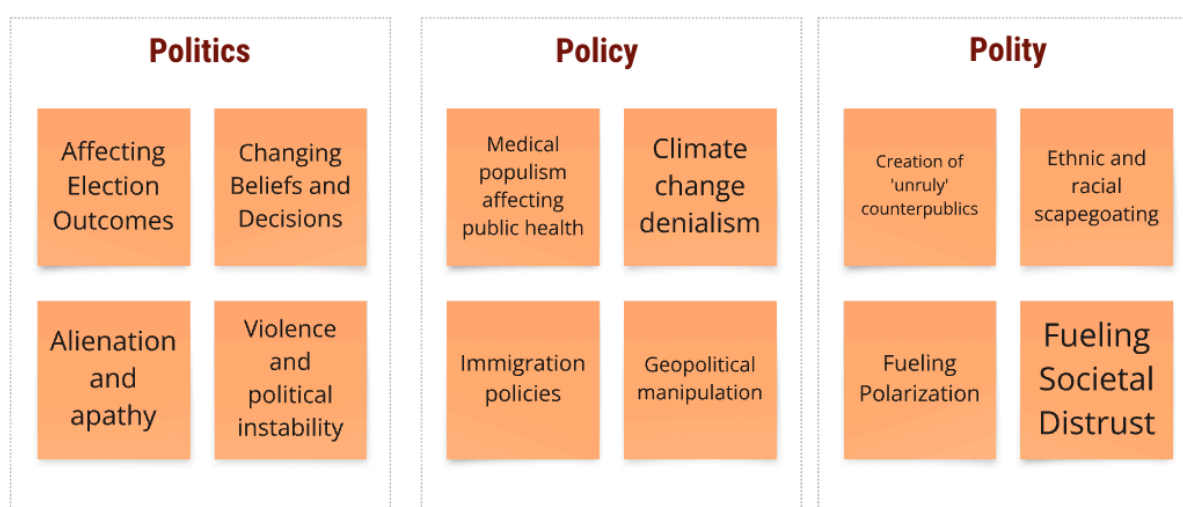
Politics

Affecting Election Outcomes

Changing Beliefs and Decisions

Alienation and apathy

Violence and political instability

Policy

Medical populism affecting public health

Climate change denialism

Immigration policies

Geopolitical manipulation

Polity

Creation of 'unruly' counterpublics

Ethnic and racial scapegoating

Fueling Polarization

Fueling Societal Distrust